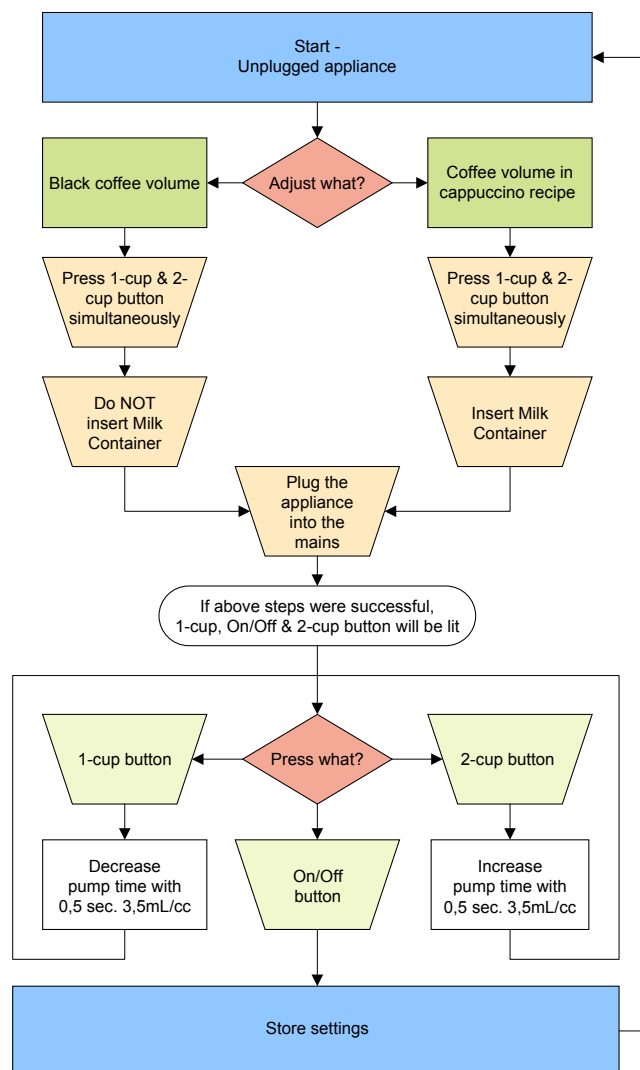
Start -
Unplugged appliance

Adjust what?

Black coffee volume

Coffee volume in cappuccino recipe

Press 1-cup & 2-cup button simultaneously

Press 1-cup & 2-cup button simultaneously

Do NOT insert Milk Container

Insert Milk Container

Plug the appliance into the mains

If above steps were successful, 1-cup, On/Off & 2-cup button will be lit

Press what?

1-cup button

2-cup button

Decrease pump time with 0,5 sec. 3,5mL/cc

On/Off button

Increase pump time with 0,5 sec. 3,5mL/cc

Store settings